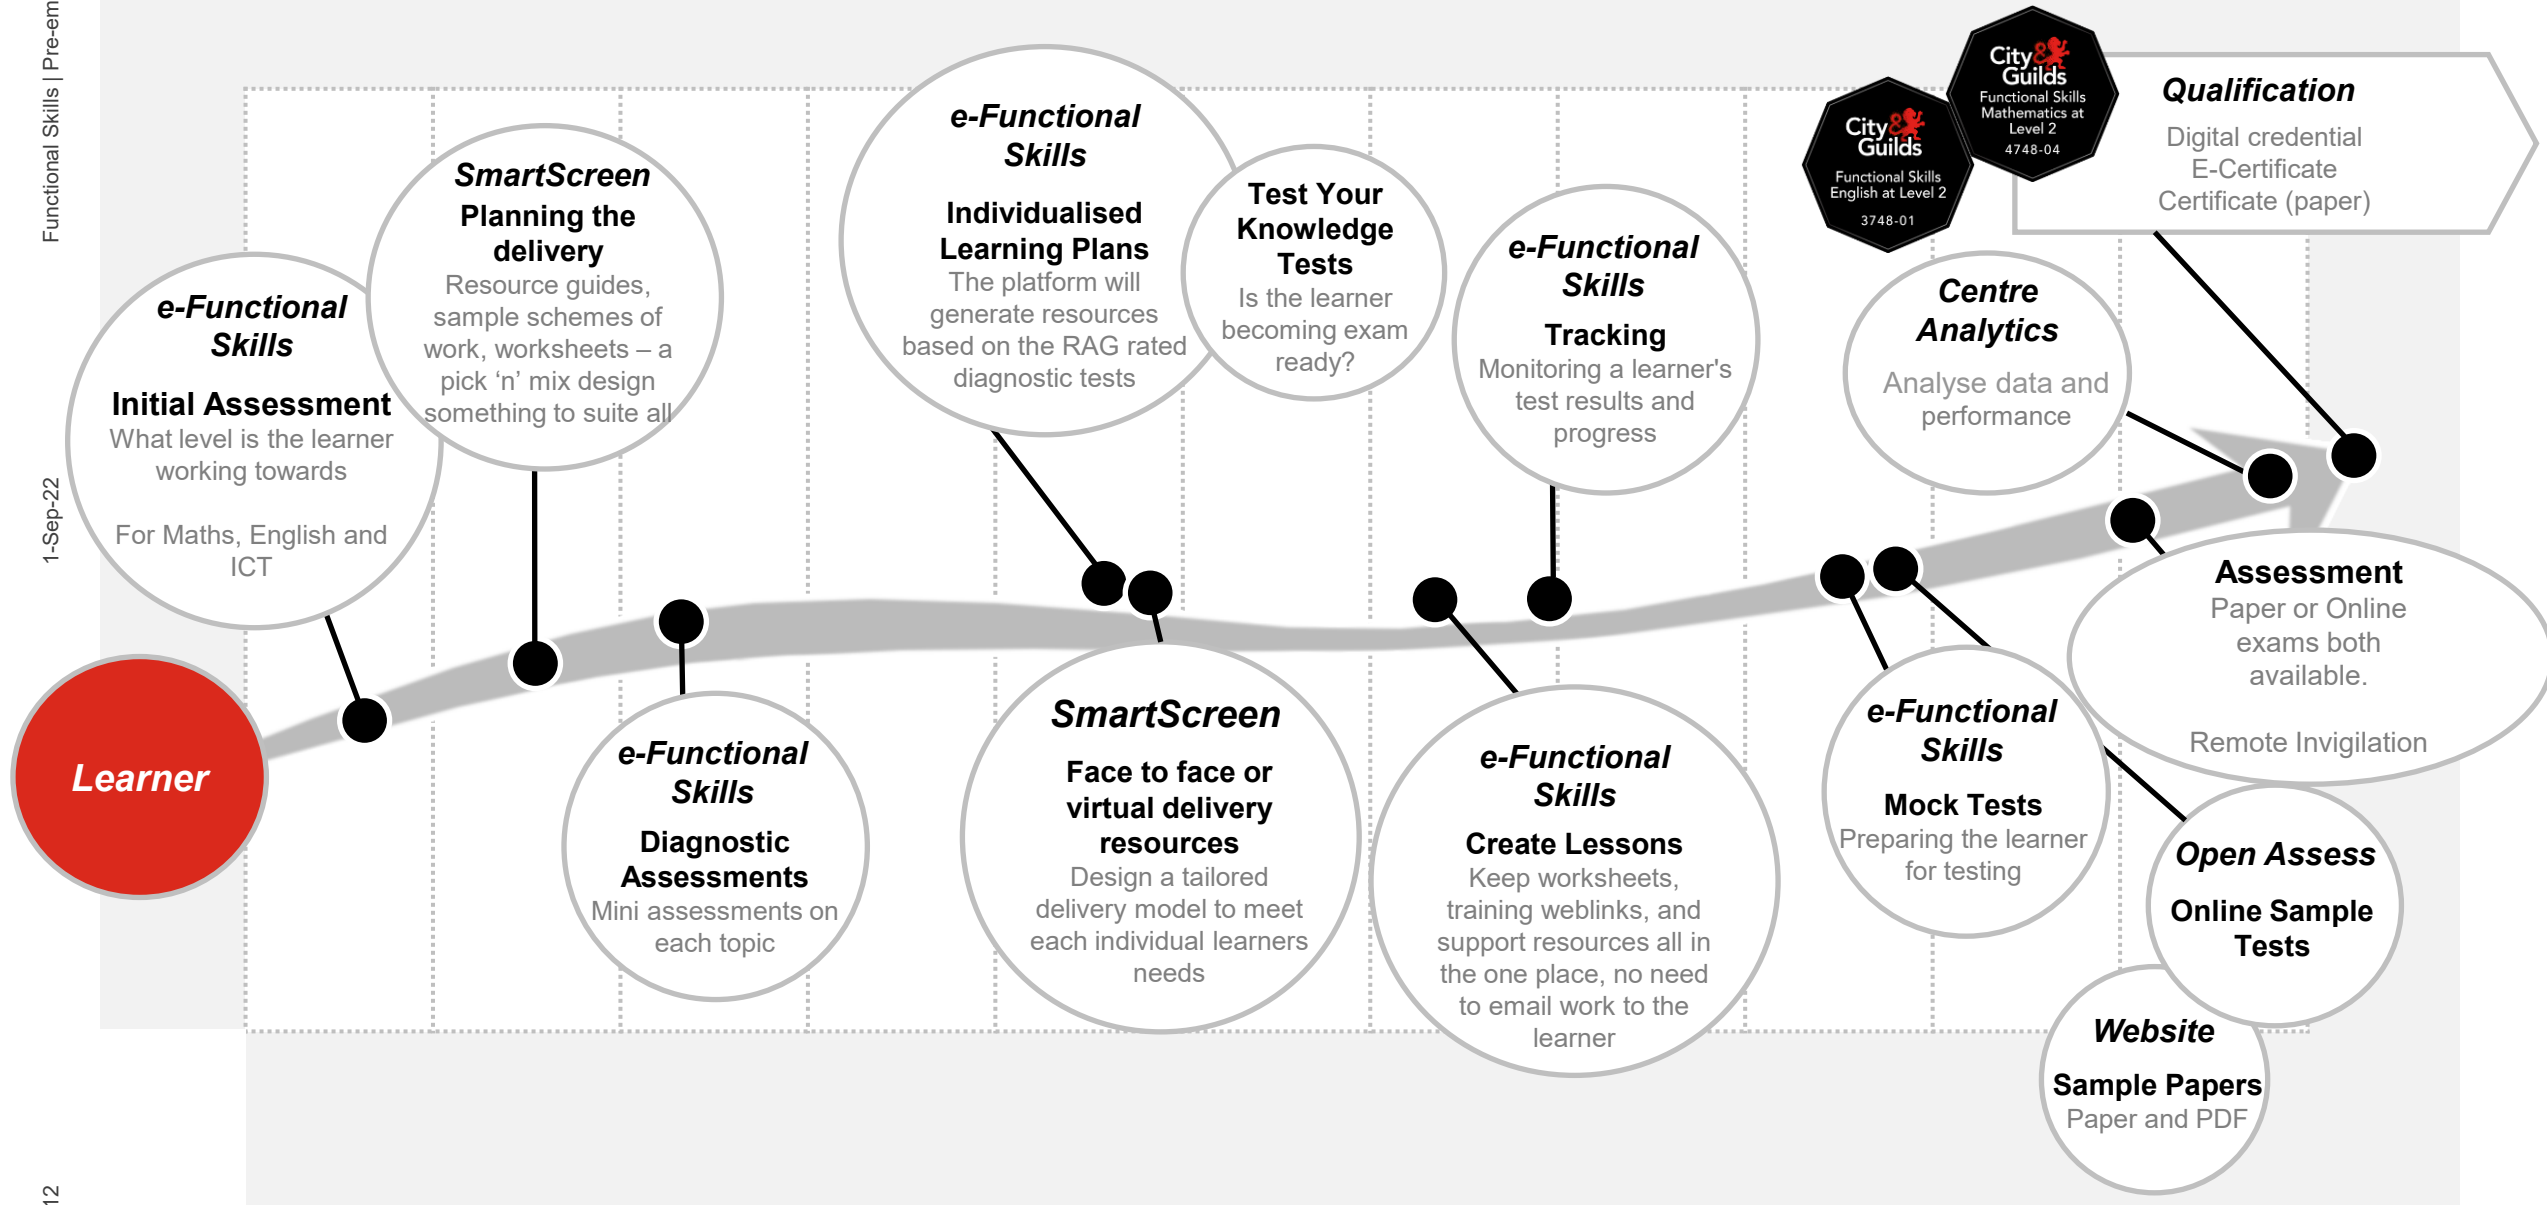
Functional Skills | Pre-em

1-Sep-22

12

Learner

e-Functional Skills
Initial Assessment
What level is the learner working towards

For Maths, English and ICT

SmartScreen
Planning the delivery
Resource guides, sample schemes of work, worksheets – a pick 'n' mix design something to suite all

e-Functional Skills
Diagnostic Assessments
Mini assessments on each topic

e-Functional Skills
Individualised Learning Plans
The platform will generate resources based on the RAG rated diagnostic tests

SmartScreen
Face to face or virtual delivery resources
Design a tailored delivery model to meet each individual learners needs

Test Your Knowledge Tests
Is the learner becoming exam ready?

e-Functional Skills
Tracking
Monitoring a learner's test results and progress

e-Functional Skills
Create Lessons
Keep worksheets, training weblinks, and support resources all in the one place, no need to email work to the learner

City & Guilds
Functional Skills English at Level 2
3748-01

City & Guilds
Functional Skills Mathematics at Level 2
4748-04

Qualification
Digital credential
E-Certificate
Certificate (paper)

Centre Analytics
Analyse data and performance

e-Functional Skills
Mock Tests
Preparing the learner for testing

Assessment
Paper or Online exams both available.

Remote Invigilation

Open Assess
Online Sample Tests

Website
Sample Papers
Paper and PDF